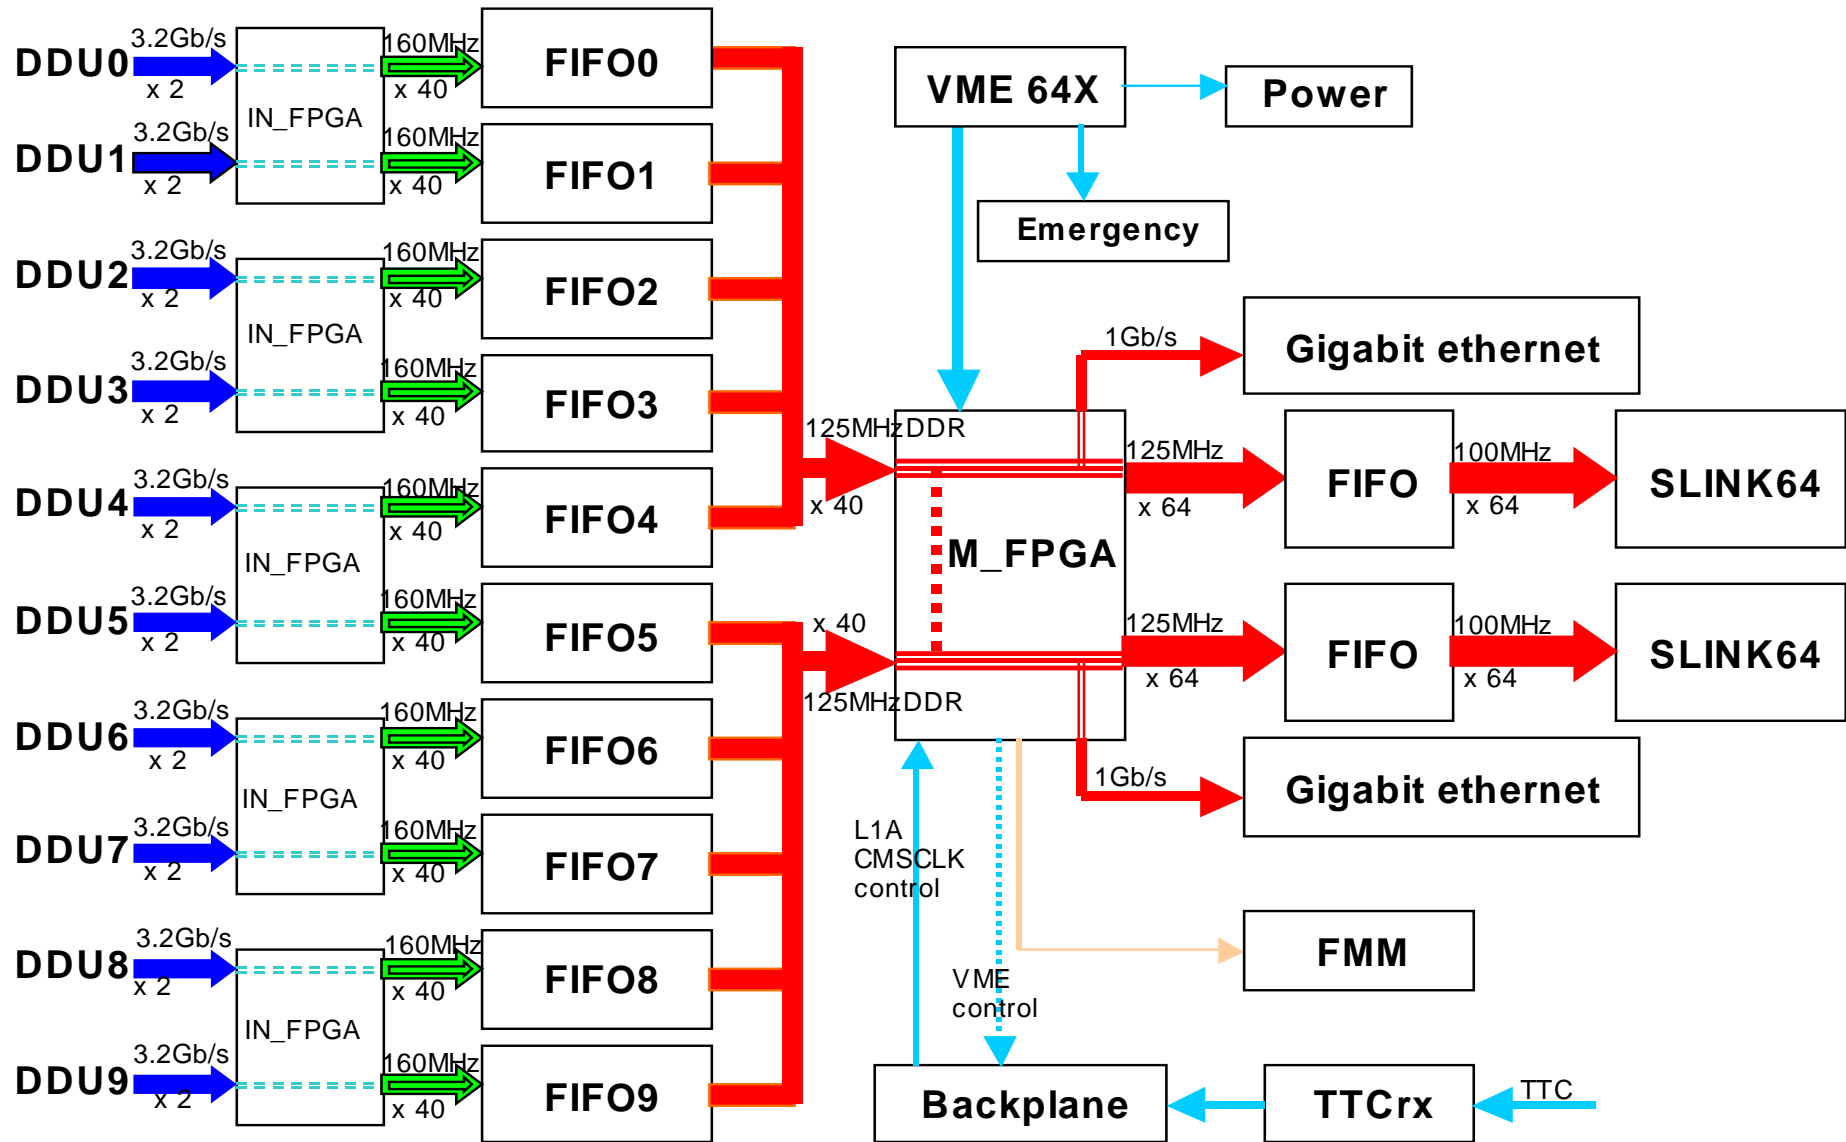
DDU0
3.2Gb/s
x 2
DDU1
3.2Gb/s
x 2
IN_FPGA
160MHz
x 40
160MHz
x 40
FIFO0
FIFO1

DDU2
3.2Gb/s
x 2
DDU3
3.2Gb/s
x 2
IN_FPGA
160MHz
x 40
160MHz
x 40
FIFO2
FIFO3

DDU4
3.2Gb/s
x 2
DDU5
3.2Gb/s
x 2
IN_FPGA
160MHz
x 40
160MHz
x 40
FIFO4
FIFO5

DDU6
3.2Gb/s
x 2
DDU7
3.2Gb/s
x 2
IN_FPGA
160MHz
x 40
160MHz
x 40
FIFO6
FIFO7

DDU8
3.2Gb/s
x 2
DDU9
3.2Gb/s
x 2
IN_FPGA
160MHz
x 40
160MHz
x 40
FIFO8
FIFO9

VME 64X
Power
Emergency
1Gb/s
Gigabit ethernet
125MHz DDR
x 40
M_FPGA
x 40
125MHz DDR
125MHz
x 64
FIFO
100MHz
x 64
SLINK64
125MHz
x 64
FIFO
100MHz
x 64
SLINK64
1Gb/s
Gigabit ethernet
L1A
CMSCLK
control
VME
control
FMM
Backplane
TTCrx
TTC